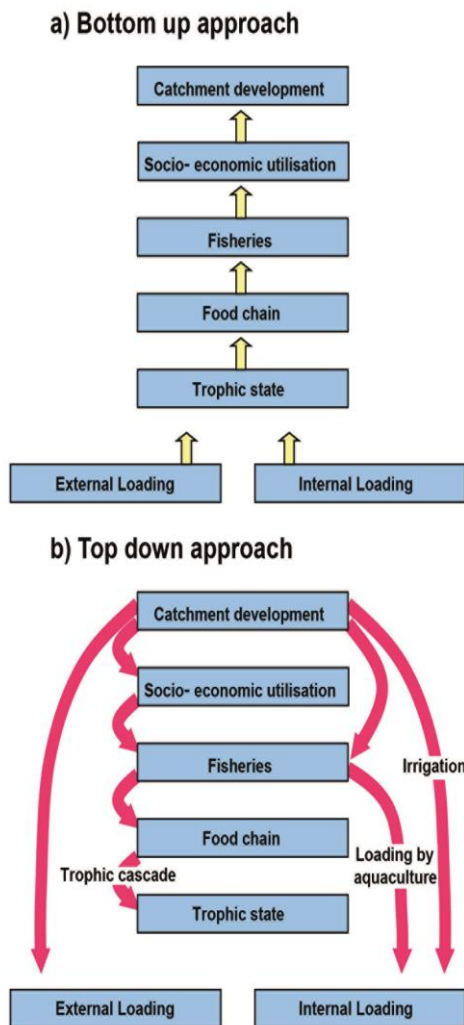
a) Bottom up approach

Catchment development

Socio- economic utilisation

Fisheries

Food chain

Trophic state

External Loading

Internal Loading

b) Top down approach

Catchment development

Socio- economic utilisation

Fisheries

Irrigation

Food chain

Loading by aquaculture

Trophic cascade

Trophic state

External Loading

Internal Loading